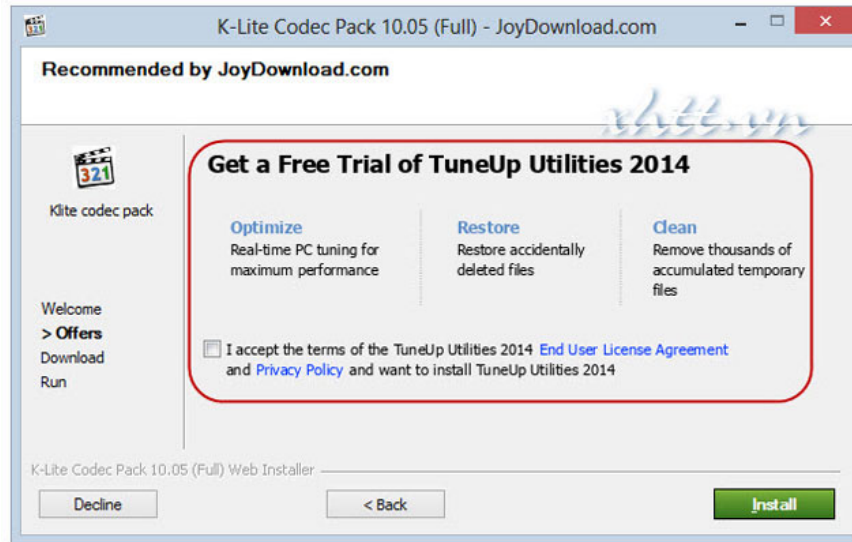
K-Lite Codec Pack 10.05 (Full) - JoyDownload.com

Recommended by JoyDownload.com

xhtt.vn

321

Klite codec pack

Welcome
> Offers
Download
Run

Get a Free Trial of TuneUp Utilities 2014

Optimize
Real-time PC tuning for maximum performance

Restore
Restore accidentally deleted files

Clean
Remove thousands of accumulated temporary files

I accept the terms of the TuneUp Utilities 2014 End User License Agreement and Privacy Policy and want to install TuneUp Utilities 2014

K-Lite Codec Pack 10.05 (Full) Web Installer

Decline

< Back

Install